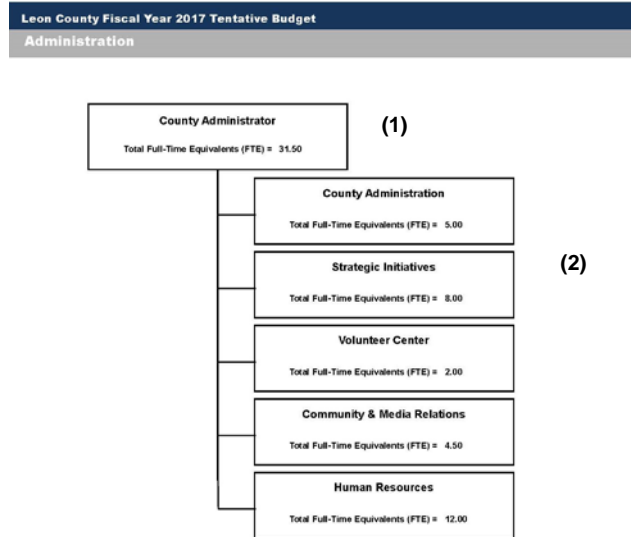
Leon County Fiscal Year 2017 Tentative Budget
Administration

County Administrator
Total Full-Time Equivalents (FTE) = 31.50

(1)

County Administration
Total Full-Time Equivalents (FTE) = 5.00

Strategic Initiatives
Total Full-Time Equivalents (FTE) = 8.00

(2)

Volunteer Center
Total Full-Time Equivalents (FTE) = 2.00

Community & Media Relations
Total Full-Time Equivalents (FTE) = 4.50

Human Resources
Total Full-Time Equivalents (FTE) = 12.00